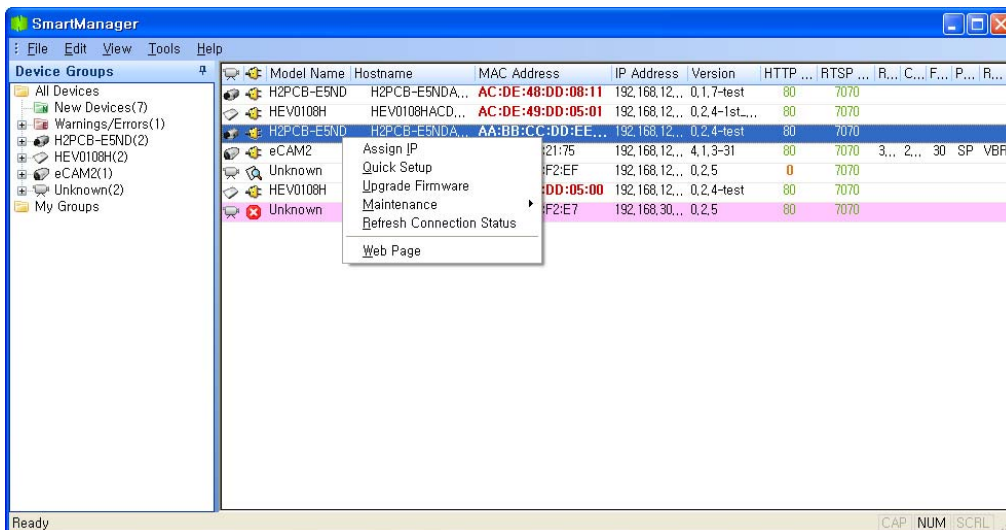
SmartManager

File Edit View Tools Help

Device Groups

All Devices
New Devices(7)
Warnings/Errors(1)
H2PCB-E5ND(2)
HEV0108H(2)
eCAM2(1)
Unknown(2)
My Groups

| Model Name | Hostname | MAC Address | IP Address | Version | HTTP ... | RTSP ... | R... | C... | F... | P... | R... |
|---|---|---|---|---|---|---|---|---|---|---|---|
| H2PCB-E5ND | H2PCB-E5NDA... | AC:DE:48:DD:08:11 | 192.168.12.... | 0.1.7-test | 80 | 7070 | | | | | |
| HEV0108H | HEV0108HACD... | AC:DE:49:DD:05:01 | 192.168.12.... | 0.2.4-1st_... | 80 | 7070 | | | | | |
| H2PCB-E5ND | H2PCB-E5NDA... | AA:BB:CC:DD:EE... | 192.168.12.... | 0.2.4-test | 80 | 7070 | | | | | |
| eCAM2 | | :21:75 | 192.168.12.... | 4.1.3-31 | 80 | 7070 | 3... | 2... | 30 | SP | VBR |
| Unknown | | F2:EF | 192.168.12.... | 0.2.5 | 0 | 7070 | | | | | |
| HEV0108H | | :DD:05:00 | 192.168.12.... | 0.2.4-test | 80 | 7070 | | | | | |
| Unknown | | F2:E7 | 192.168.30.... | 0.2.5 | 80 | 7070 | | | | | |

Assign IP
Quick Setup
Upgrade Firmware
Maintenance
Refresh Connection Status
Web Page

Ready
CAP NUM SCRL